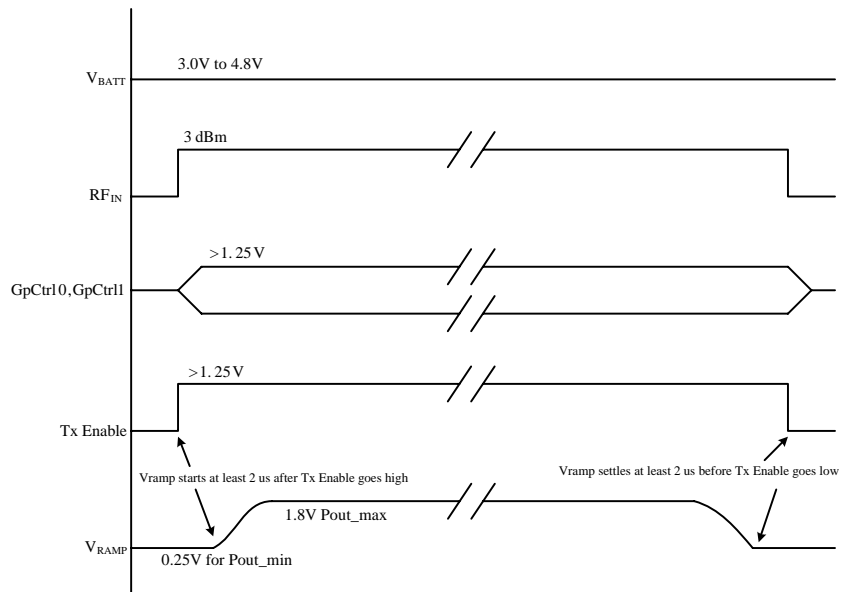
$V_{BATT}$

3.0V to 4.8V

3 dBm

$RF_{IN}$

>1. 25 V

GpCtrl0,GpCtrl1

>1. 25 V

Tx Enable

Vramp starts at least 2 us after Tx Enable goes high

Vramp settles at least 2 us before Tx Enable goes low

1.8V Pout_max

$V_{RAMP}$

0.25V for Pout_min